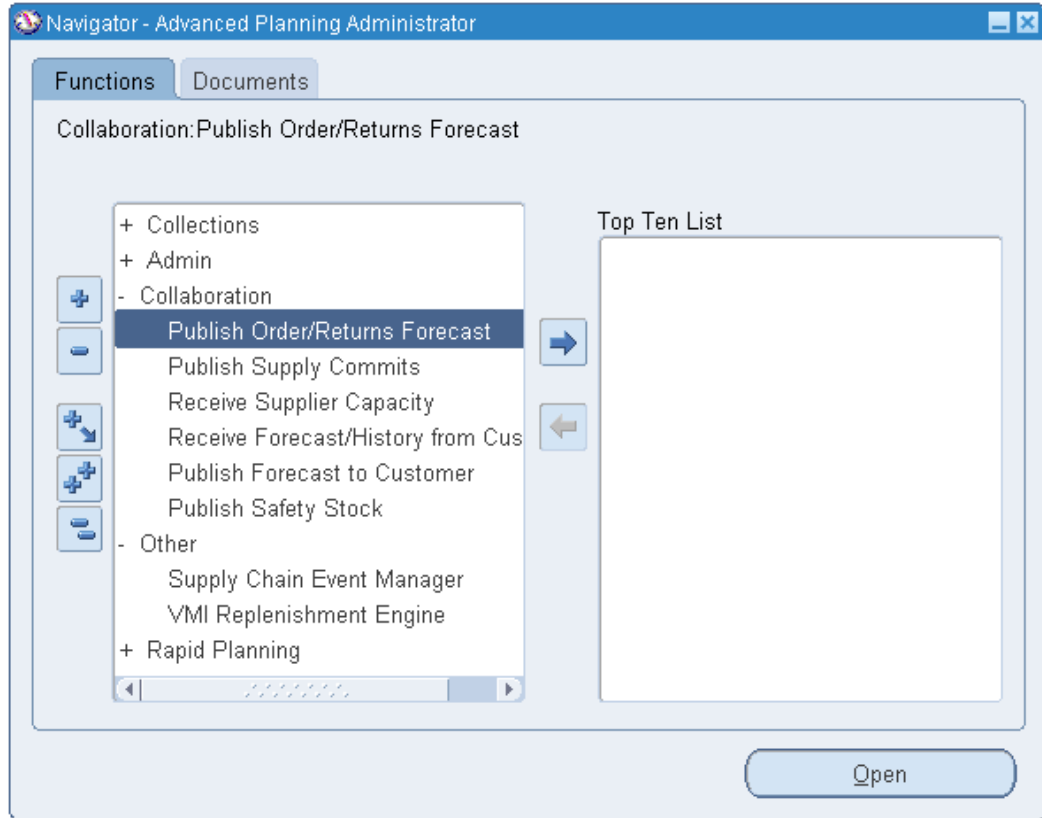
Navigator - Advanced Planning Administrator

Functions Documents

Collaboration:Publish Order/Returns Forecast

+ Collections
+ Admin
- Collaboration
Publish Order/Returns Forecast
Publish Supply Commits
Receive Supplier Capacity
Receive Forecast/History from Cus
Publish Forecast to Customer
Publish Safety Stock
- Other
Supply Chain Event Manager
VMI Replenishment Engine
+ Rapid Planning

Top Ten List

Open